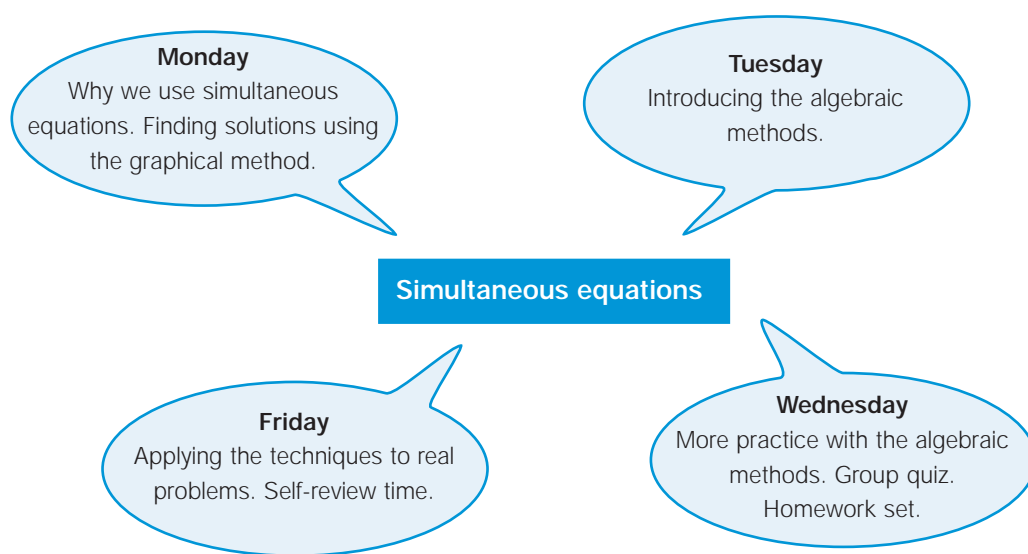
Monday
Why we use simultaneous equations. Finding solutions using the graphical method.

Tuesday
Introducing the algebraic methods.

Simultaneous equations

Friday
Applying the techniques to real problems. Self-review time.

Wednesday
More practice with the algebraic methods. Group quiz. Homework set.